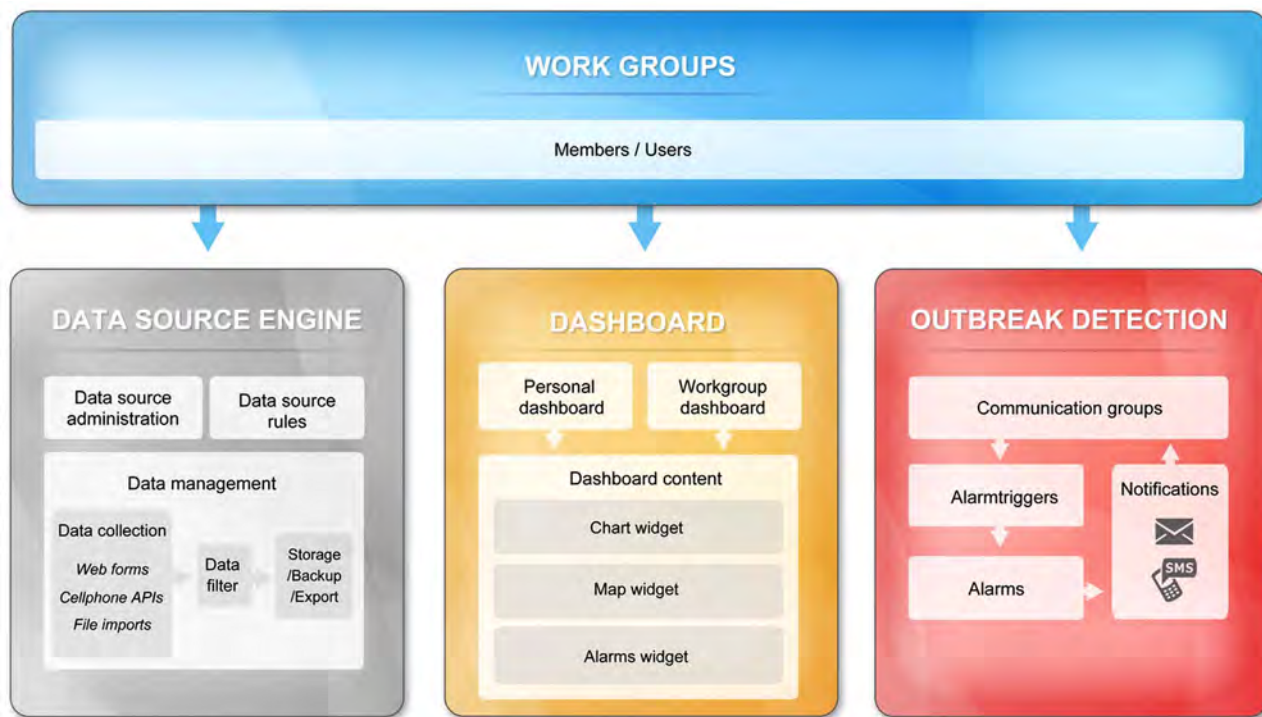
WORK GROUPS

Members / Users

DATA SOURCE ENGINE

Data source administration

Data source rules

Data management

Data collection

Web forms
Cellphone APIs
File imports

Data filter

Storage /Backup /Export

DASHBOARD

Personal dashboard

Workgroup dashboard

Dashboard content

Chart widget

Map widget

Alarms widget

OUTBREAK DETECTION

Communication groups

Alarmtriggers

Notifications

Alarms

SMS